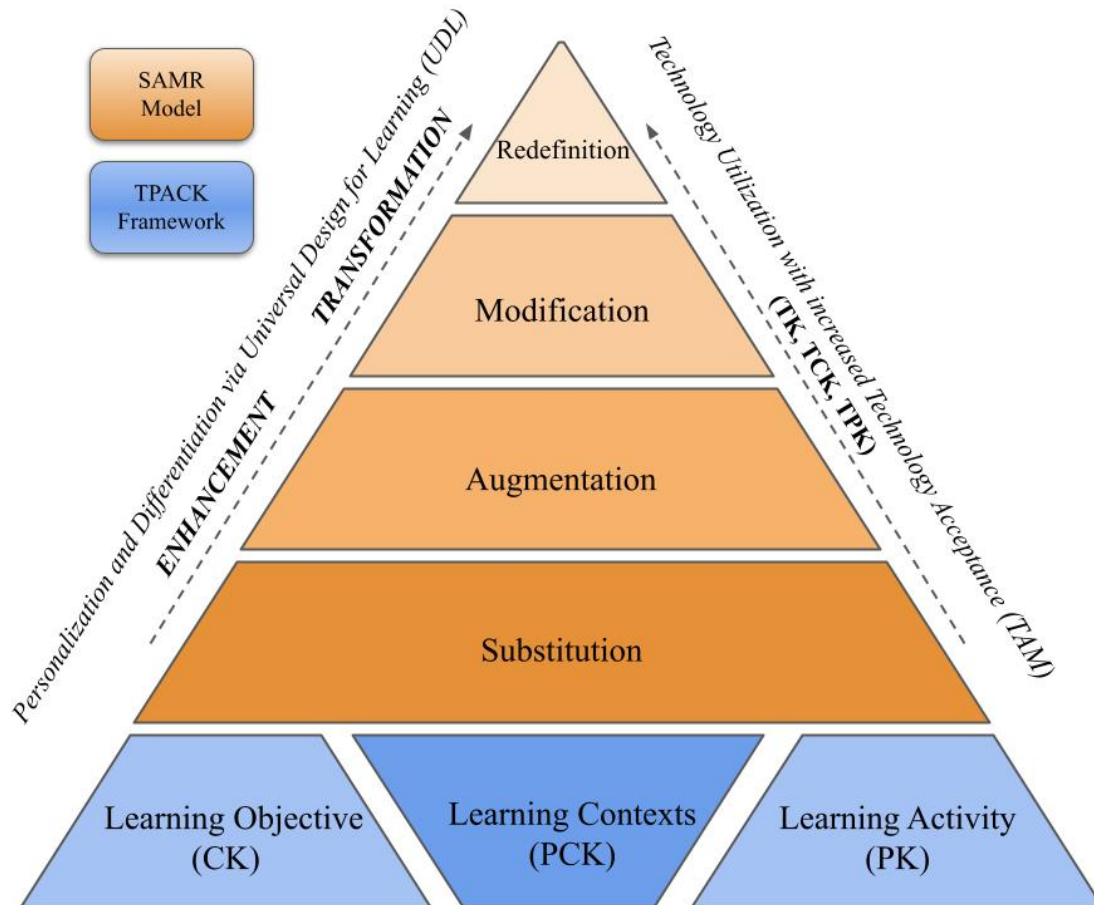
SAMR Model

TPACK Framework

Personalization and Differentiation via Universal Design for Learning (UDL)

ENHANCEMENT

TRANSFORMATION

Redefinition

Modification

Augmentation

Substitution

Technology Utilization with increased Technology Acceptance (TAM)

(TK, TCK, TPK)

Learning Objective (CK)

Learning Contexts (PCK)

Learning Activity (PK)